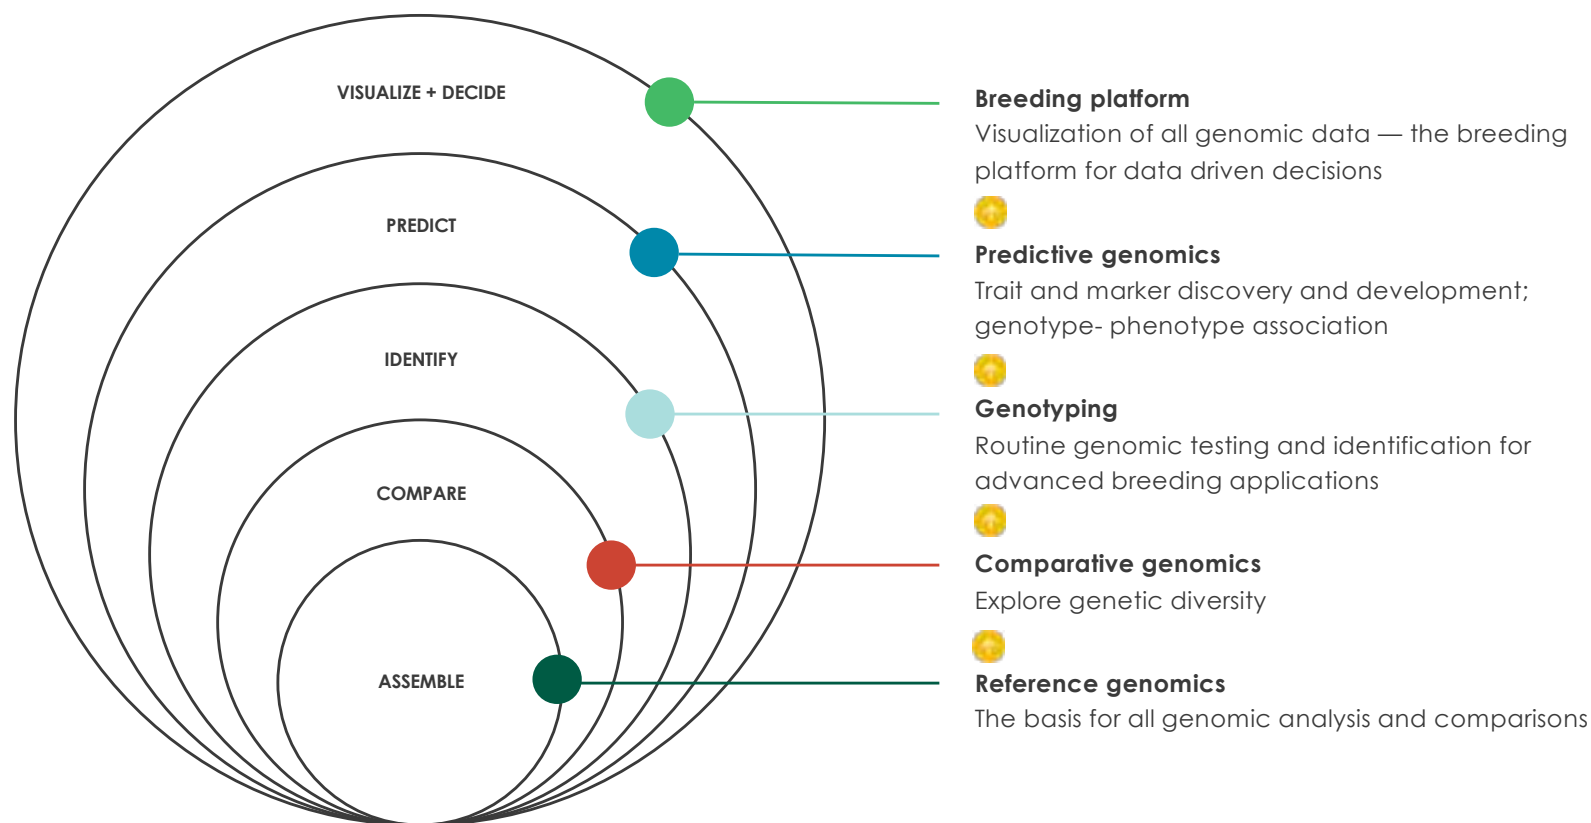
VISUALIZE + DECIDE

PREDICT

IDENTIFY

COMPARE

ASSEMBLE

**Breeding platform**
Visualization of all genomic data — the breeding platform for data driven decisions

**Predictive genomics**
Trait and marker discovery and development; genotype- phenotype association

**Genotyping**
Routine genomic testing and identification for advanced breeding applications

**Comparative genomics**
Explore genetic diversity

**Reference genomics**
The basis for all genomic analysis and comparisons